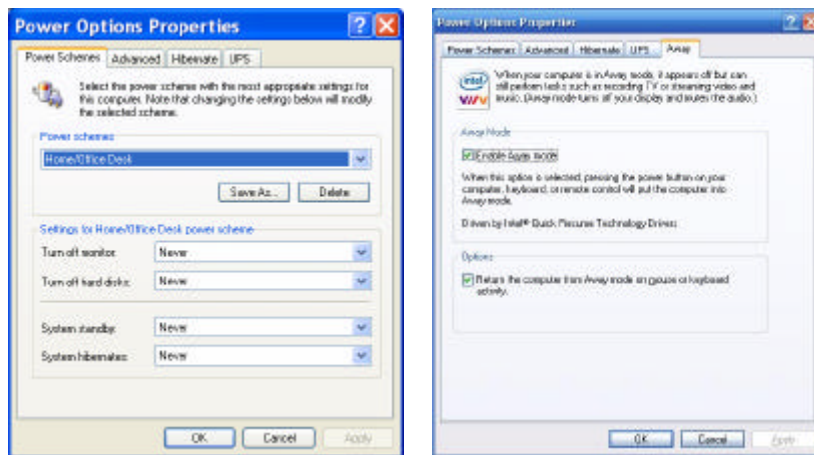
Power Options Properties

Power Schemes | Advanced | Hibernate | UPS

Select the power scheme with the most appropriate settings for this computer. Note that changing the settings below will modify the selected scheme.

Power schemes

Home/Office Desk

Save As... | Delete

Settings for Home/Office Desk power scheme

Turn off monitor: Never

Turn off hard disks: Never

System standby: Never

System hibernates: Never

OK | Cancel | Apply

Power Options Properties

Power Schemes | Advanced | Hibernate | UPS | Away

intel VIIV

When your computer is in Away mode, it appears off but can still perform tasks such as recording TV or streaming video and music. (Away mode turns off your display and mutes the audio.)

Away Mode

Enable Away mode

When this option is selected, pressing the power button on your computer, keyboard, or remote control will put the computer into Away mode.

Driven by Intel® Quick Resume Technology Driver.

Options

Return the computer from Away mode on mouse or keyboard activity.

OK | Cancel | Apply